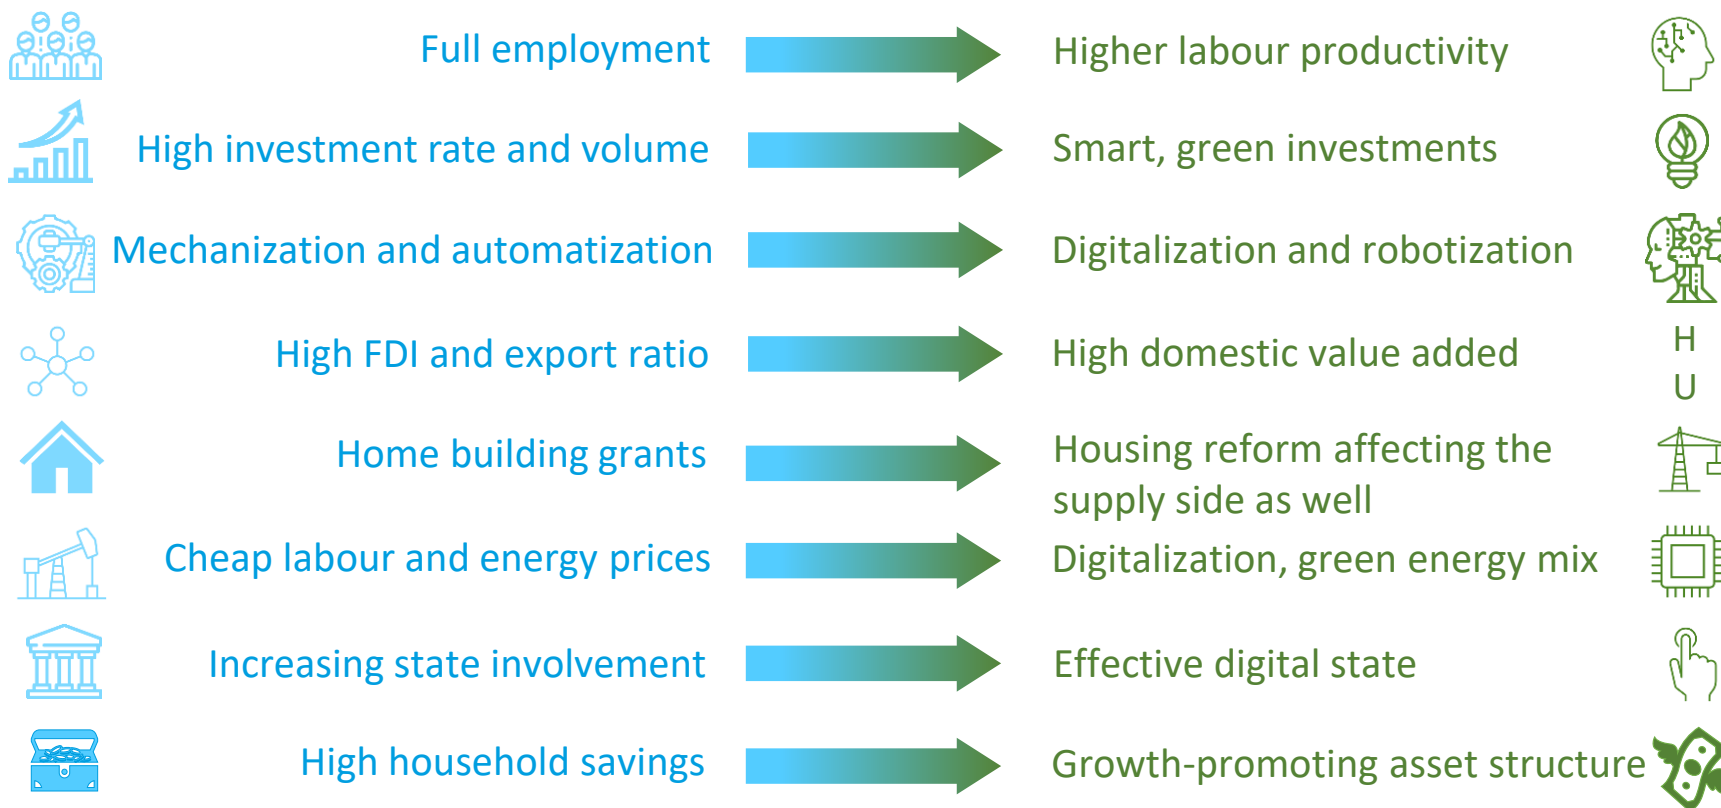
Full employment

Higher labour productivity

High investment rate and volume

Smart, green investments

Mechanization and automatization

Digitalization and robotization

High FDI and export ratio

High domestic value added

H
U

Home building grants

Housing reform affecting the supply side as well

Cheap labour and energy prices

Digitalization, green energy mix

Increasing state involvement

Effective digital state

High household savings

Growth-promoting asset structure